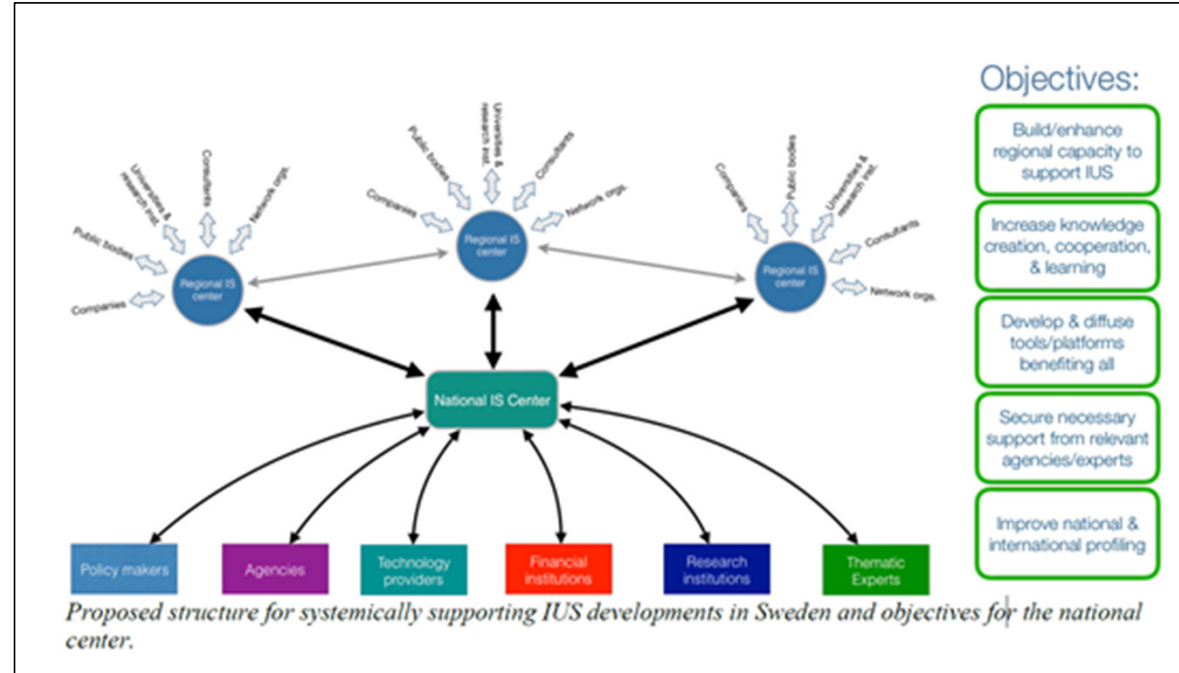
Companies
Public bodies
Universities & research inst.
Consultants
Network orgs.
Regional IS center

Companies
Public bodies
Universities & research inst.
Consultants
Network orgs.
Regional IS center

Companies
Public bodies
Universities & research inst.
Consultants
Network orgs.
Regional IS center

National IS Center

Policy makers
Agencies
Technology providers
Financial institutions
Research institutions
Thematic Experts

Objectives:

Build/enhance regional capacity to support IUS

Increase knowledge creation, cooperation, & learning

Develop & diffuse tools/platforms benefiting all

Secure necessary support from relevant agencies/experts

Improve national & international profiling

Proposed structure for systemically supporting IUS developments in Sweden and objectives for the national center.